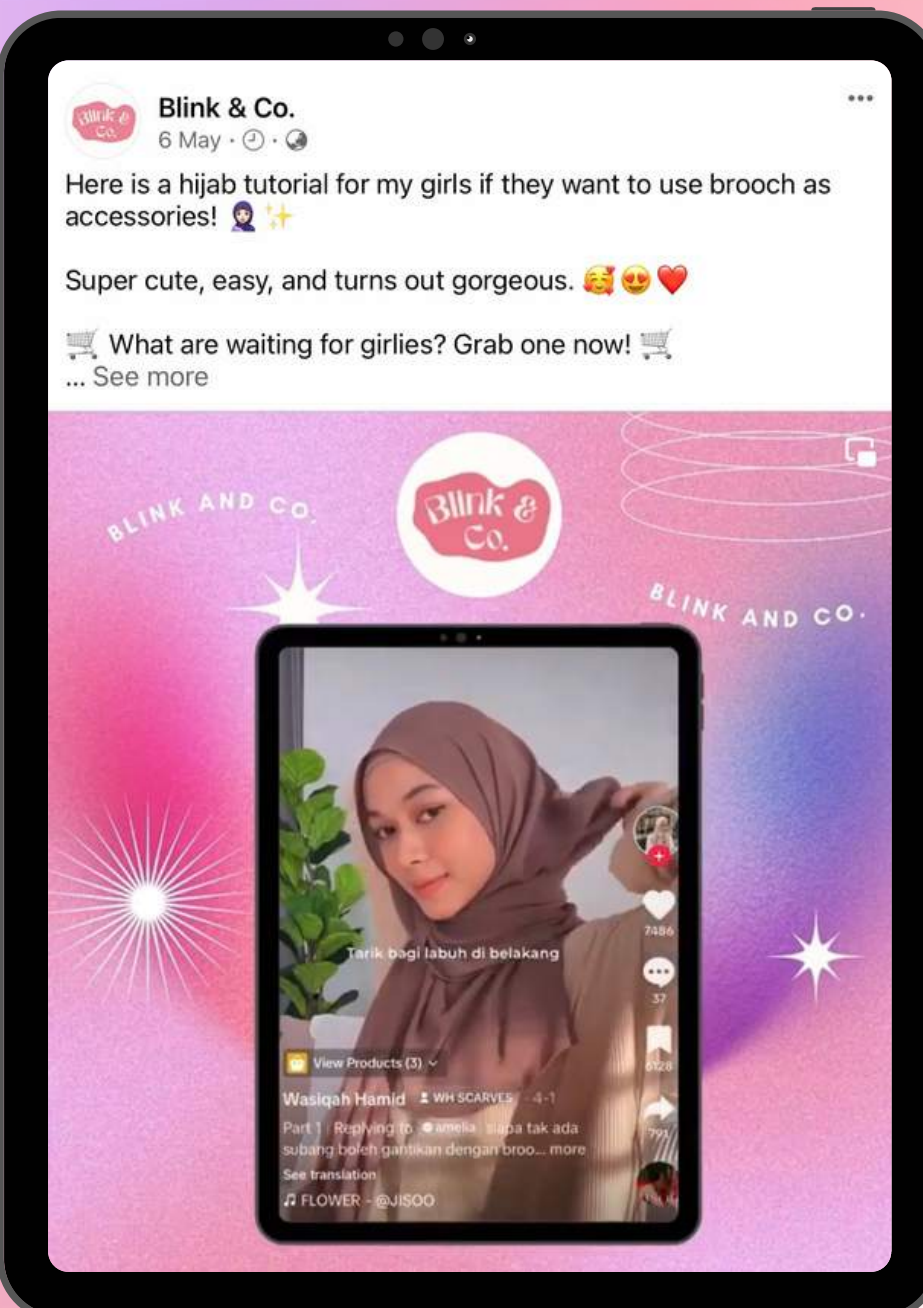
Blink & Co.
6 May · ⏱ · 🌐

...

Here is a hijab tutorial for my girls if they want to use brooch as accessories! 🧕✨

Super cute, easy, and turns out gorgeous. 🥰😍❤️

🛒 What are waiting for girlies? Grab one now! 🛒
... See more

BLINK AND CO.

Blink & Co.

BLINK AND CO.

Tarik bagi labuh di belakang

7486

37

6128

791

View Products (3)

Wasiqah Hamid WH SCARVES · 4-1

Part 1 · Replying to @amelia siapa tak ada subang boleh gantikan dengan broo... more

See translation

♫ FLOWER - @JISOO